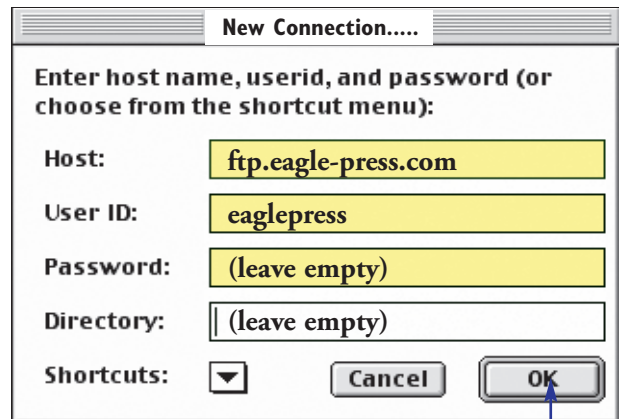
New Connection.....

Enter host name, userid, and password (or choose from the shortcut menu):

Host: ftp.eagle-press.com

User ID: eaglepress

Password: (leave empty)

Directory: (leave empty)

Shortcuts:

Cancel

OK